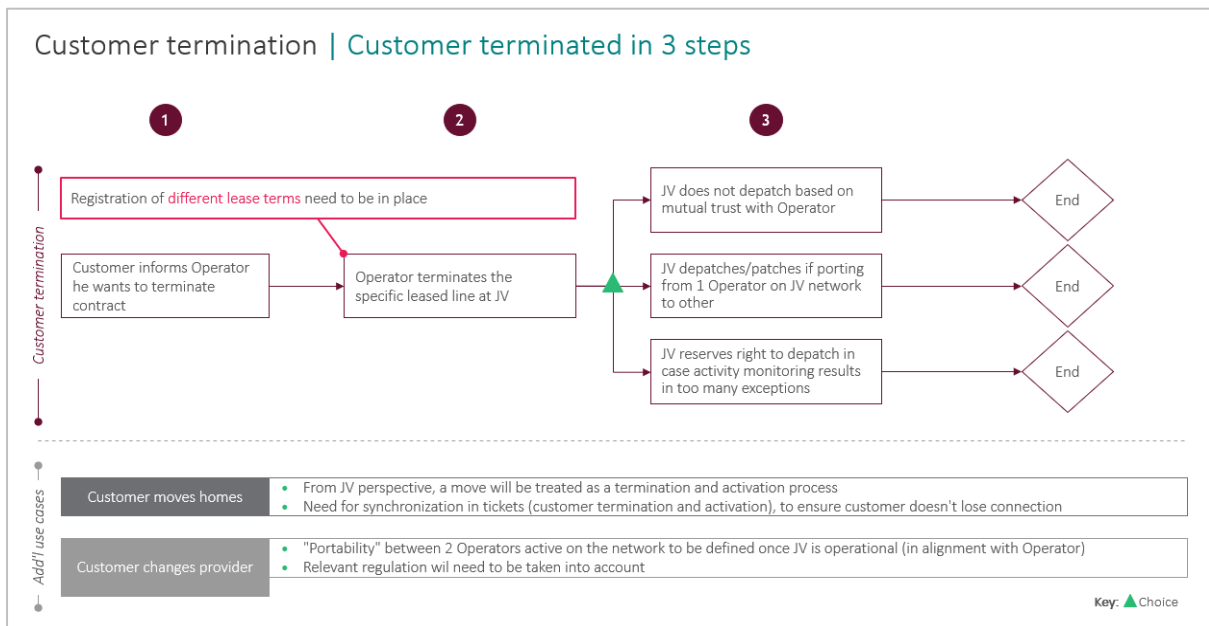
Customer termination | Customer terminated in 3 steps

1

2

3

Customer termination

Registration of different lease terms need to be in place

Customer informs Operator he wants to terminate contract

Operator terminates the specific leased line at JV

JV does not depatch based on mutual trust with Operator

End

JV depatches/patches if porting from 1 Operator on JV network to other

End

JV reserves right to depatch in case activity monitoring results in too many exceptions

End

Add'l use cases

Customer moves homes

- From JV perspective, a move will be treated as a termination and activation process
- Need for synchronization in tickets (customer termination and activation), to ensure customer doesn't lose connection

Customer changes provider

- "Portability" between 2 Operators active on the network to be defined once JV is operational (in alignment with Operator)
- Relevant regulation wil need to be taken into account

Key: Choice